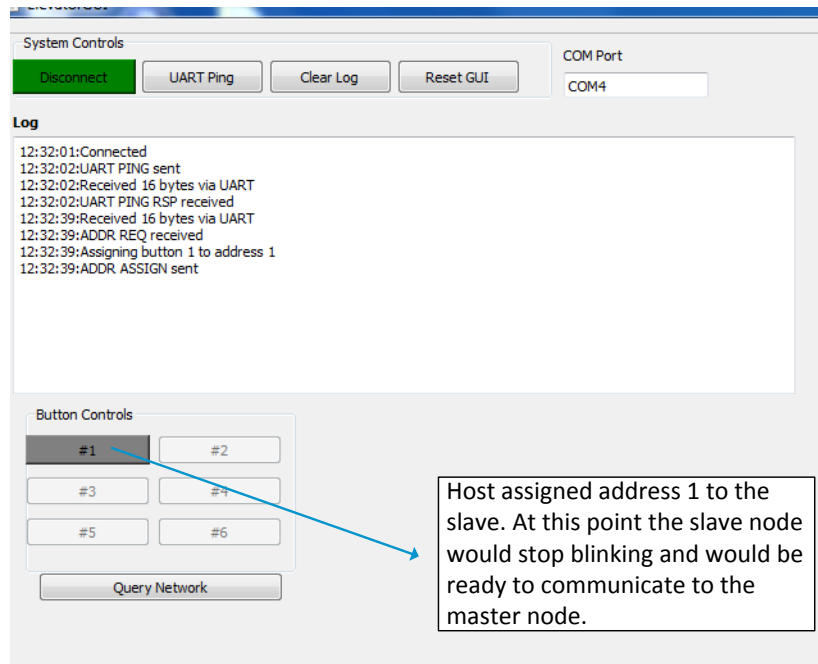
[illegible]

System Controls

Disconnect

UART Ping

Clear Log

Reset GUI

COM Port

COM4

Log

12:32:01:Connected
12:32:02:UART PING sent
12:32:02:Received 16 bytes via UART
12:32:02:UART PING RSP received
12:32:39:Received 16 bytes via UART
12:32:39:ADDR REQ received
12:32:39:Assigning button 1 to address 1
12:32:39:ADDR ASSIGN sent

Button Controls

#1

#2

#3

#4

#5

#6

Query Network

Host assigned address 1 to the slave. At this point the slave node would stop blinking and would be ready to communicate to the master node.